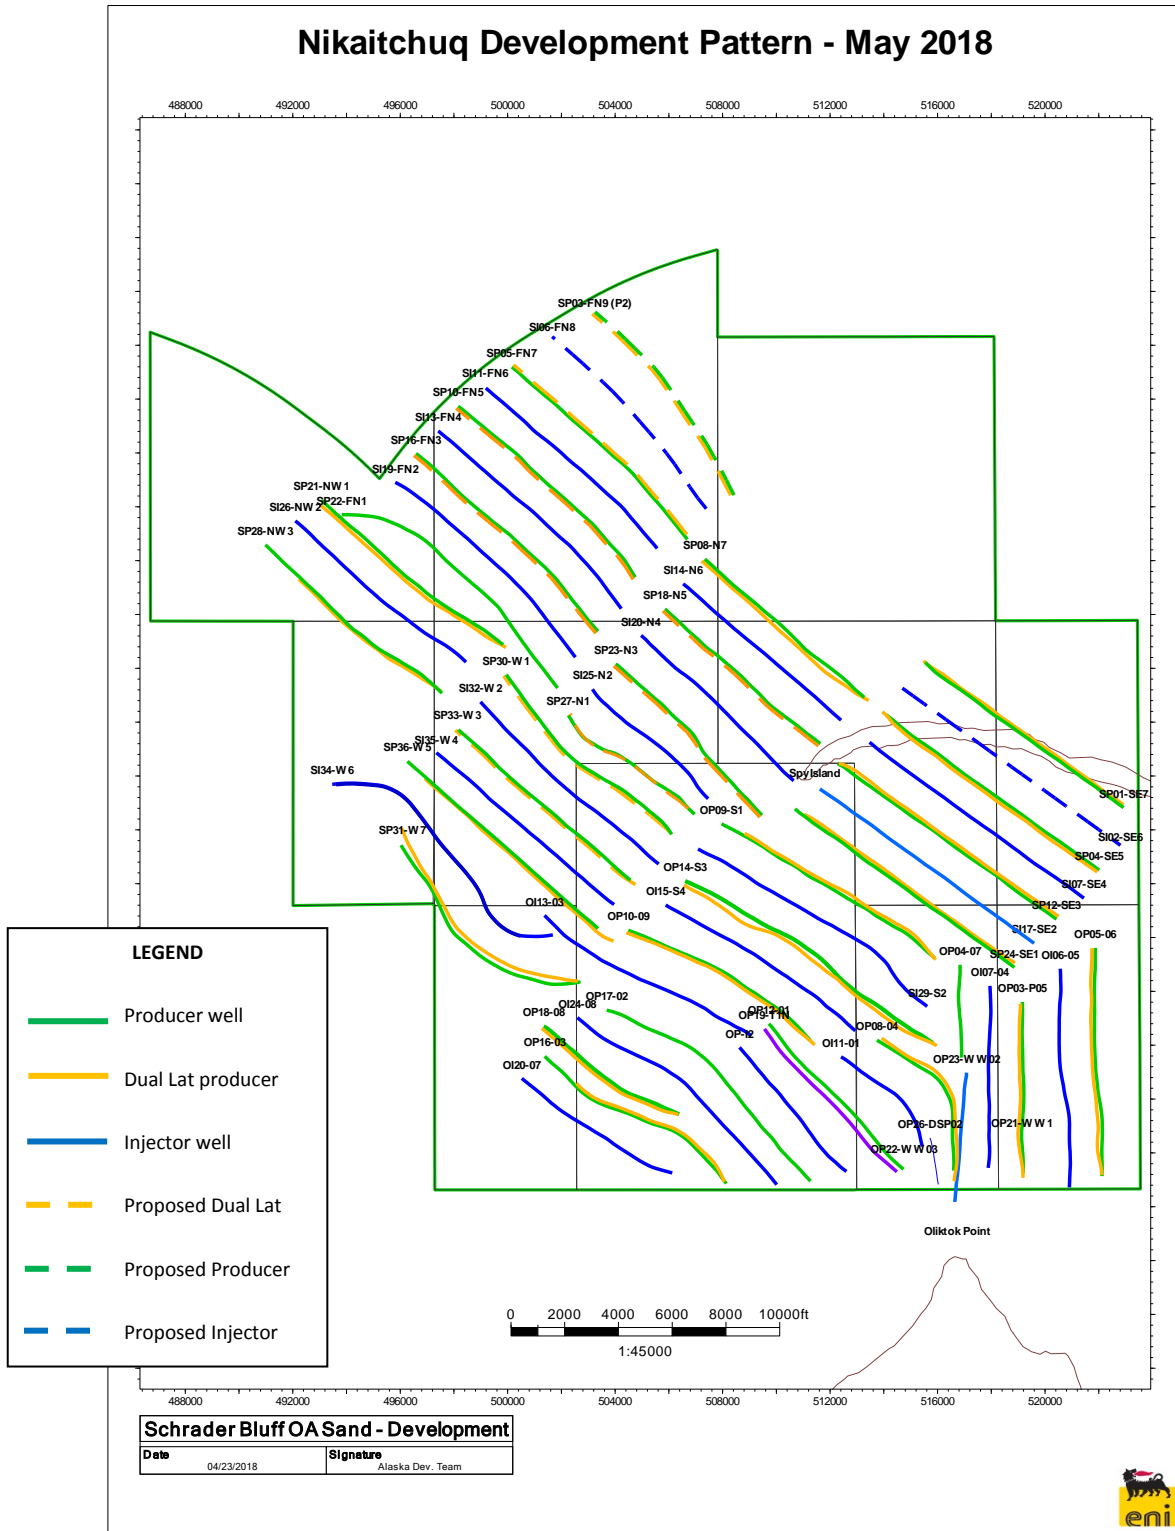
Nikaitchuq Development Pattern - May 2018

488000 492000 496000 500000 504000 508000 512000 516000 520000

SP03-FN9 (P2)
SI06-FN8
SP05-FN7
SI11-FN6
SP10-FN5
SI13-FN4
SP16-FN3
SI19-FN2
SP21-NW 1
SI26-NW 2
SP22-FN1
SP28-NW 3
SP08-N7
SI14-N6
SP18-N5
SI20-N4
SP23-N3
SP30-W 1
SI25-N2
SI32-W 2
SP27-N1
SP33-W 3
SI35-W 4
SP36-W 5
SI34-W 6
Spy Island
SP01-SE7
SI02-SE6
SP04-SE5
OP09-S1
SP31-W 7
OP14-S3
SI07-SE4
OI15-S4
SP12-SE3
OI13-03
OP10-09
SI17-SE2
OP05-06
OP04-07
SP24-SE1
OI06-05
OI07-04
OP03-P05
SI29-S2
OP17-02
OI24-08
OP18-08
OP12-01
OP19-T1N
OP08-04
OP-12
OI11-01
OP16-03
OP23-W W 02
OI20-07
OP26-DSP02
OP21-W W 1
OP22-W W 03
Oliktok Point

LEGEND
Producer well
Dual Lat producer
Injector well
Proposed Dual Lat
Proposed Producer
Proposed Injector

0 2000 4000 6000 8000 10000ft
1:45000

488000 492000 496000 500000 504000 508000 512000 516000 520000

Schrader Bluff OA Sand - Development
| Date | Signature |
|---|---|
| 04/23/2018 | Alaska Dev. Team |

eni